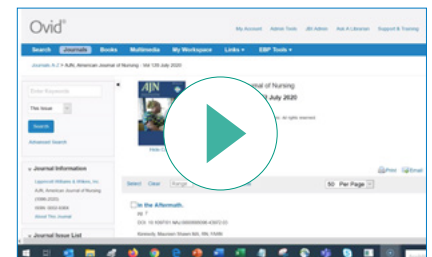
Ovid®

My Account Admin Tools JBI Admin Ask A Librarian Support & Training

Search Journals Books Multimedia My Workspace Links ▾ EBP Tools ▾

Journals A-Z > AJN, American Journal of Nursing - Vol 120 July 2020

Enter Keywords

This Issue

Search

Advanced Search

ournal of Nursing

July 2020

ts reserved

AJN

▾ Journal Information

Lippincott Williams & Wilkins, Inc.

AJN, American Journal of Nursing

(1996-2020)

ISSN: 0002-936X

About This Journal

▾ Journal Issue List

Print Email

Select Clear Range

50 Per Page

In the Aftermath.

pp. 7

DOI: 10.1097/01.NAJ.0000000000000 ...

Kennedy, Maureen Shawn MA, RN, FAAN